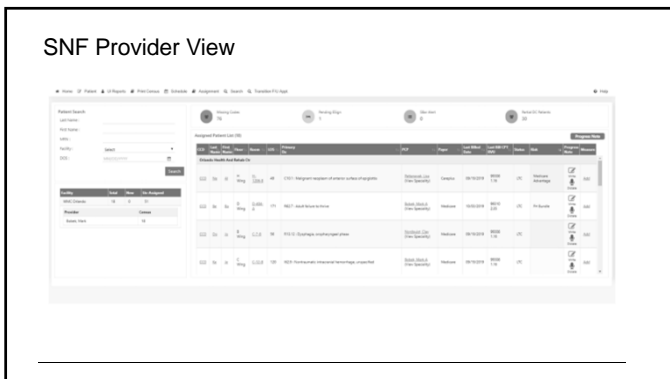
SNF Provider View

Home Patient UI Reports Print Census Schedule Assignment Search Transition FTU Appt

Help

Patient Search
Last Name:
First Name:
MRN:
Facility: Select
DOS:
Search

| Facility | Total | New | Un Assigned |
|---|---|---|---|
| NHC Orlando | 18 | 0 | 11 |

| Provider | Census |
|---|---|
| Babar, Nabi | 18 |

Missing Codes 74
Pending Sign 1
New Alert 0
Noted DC Returns 20

Assigned Patient List (18)

Progress Note

Orlando Health And Rehab Ctr

C93.1 Malignant neoplasm of anterior surface of epiglottis Medicare Advantage

R62.7 Adult failure to thrive PA Bundle

R10.13 Dysphagia, oropharyngeal phase

I62.9 Nontraumatic intracranial hemorrhage, unspecified

Medicare